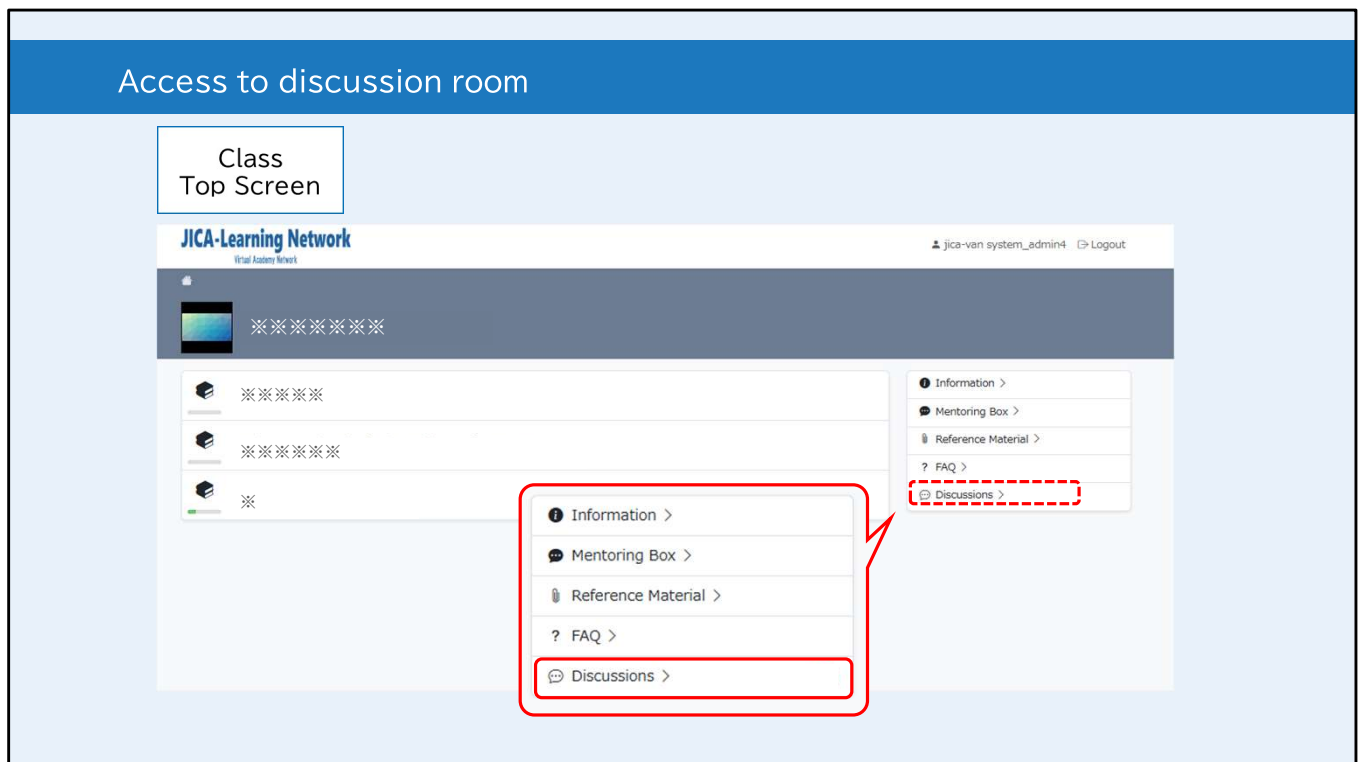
Access to discussion room

Class
Top Screen

JICA-Learning Network
Virtual Academy Network

jica-van system_admin4 Logout

※※※※※※※

※※※※※

※※※※※※

※

Information >
Mentoring Box >
Reference Material >
? FAQ >
Discussions >

Information >
Mentoring Box >
Reference Material >
? FAQ >
Discussions >